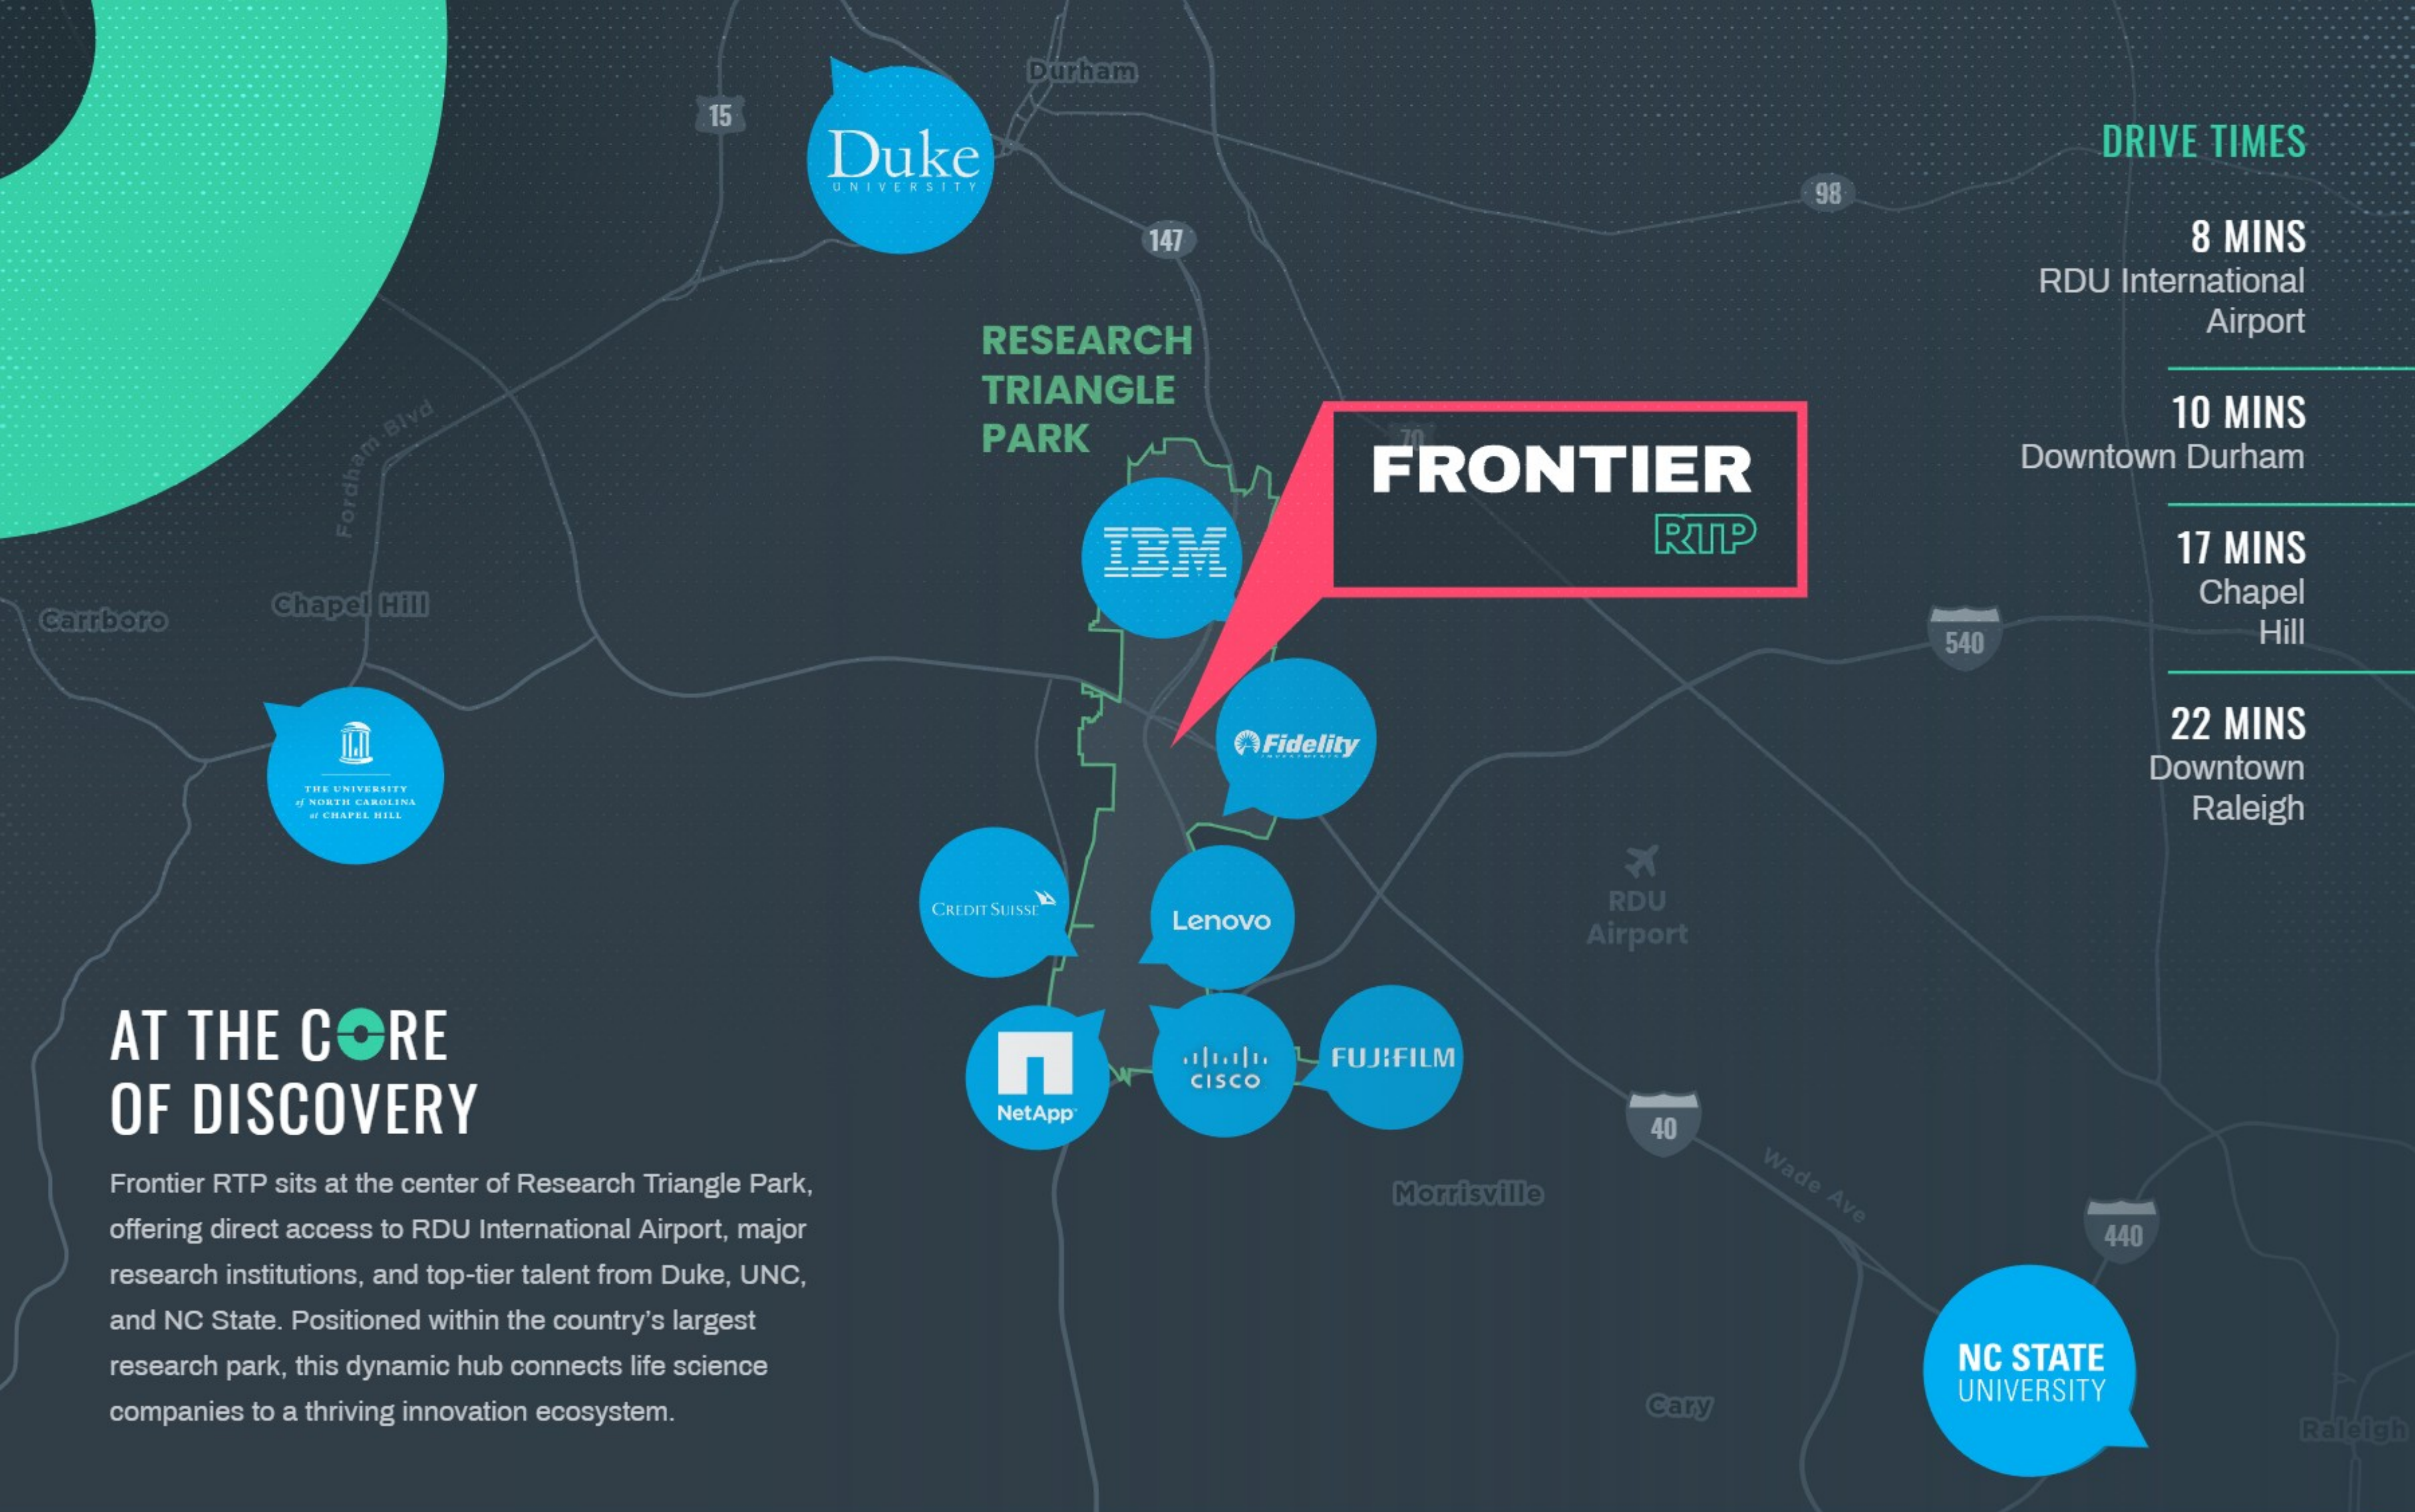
Durham

15

Duke UNIVERSITY

147

98

DRIVE TIMES

8 MINS
RDU International Airport

10 MINS
Downtown Durham

17 MINS
Chapel Hill

22 MINS
Downtown Raleigh

RESEARCH TRIANGLE PARK

FRONTIER
RTP

70

IBM

Fordham Blvd

Carrboro

Chapel Hill

540

THE UNIVERSITY of NORTH CAROLINA at CHAPEL HILL

Fidelity

RDU Airport

CREDIT SUISSE

Lenovo

AT THE CORE
OF DISCOVERY

NetApp

cisco

FUJIFILM

40

Wade Ave

Morrisville

440

Frontier RTP sits at the center of Research Triangle Park, offering direct access to RDU International Airport, major research institutions, and top-tier talent from Duke, UNC, and NC State. Positioned within the country's largest research park, this dynamic hub connects life science companies to a thriving innovation ecosystem.

NC STATE UNIVERSITY

Cary

Raleigh